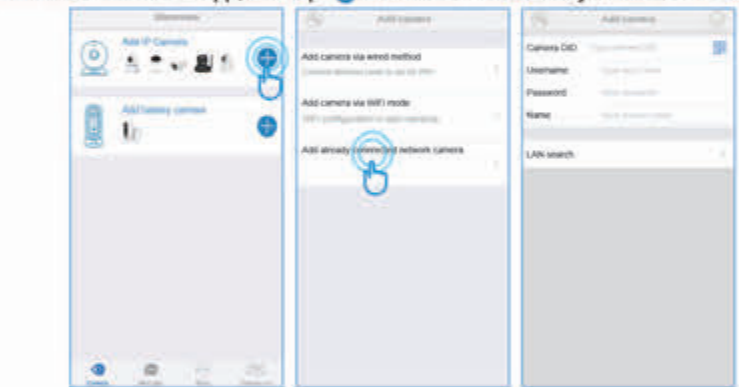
Overview

Add IP Camera

Add battery camera

Add camera

Add camera via wired method

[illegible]

Add camera via WiFi mode

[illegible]

Add already connected network camera

Add camera

Camera DID

Username

Password

Name

LAN search